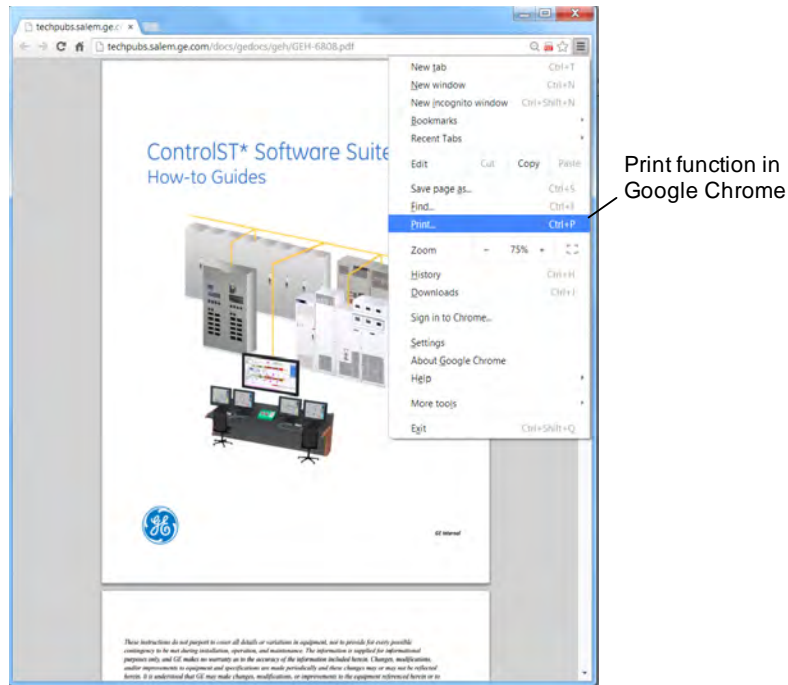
techpubs.salem.ge.c ×

techpubs.salem.ge.com/docs/gedocs/geh/GEH-6808.pdf

ControlST* Software Suite
How-to Guides

GE Internal

New tab Ctrl+T
New window Ctrl+N
New incognito window Ctrl+Shift+N
Bookmarks
Recent Tabs
Edit Cut Copy Paste
Save page as... Ctrl+S
Find... Ctrl+F
Print... Ctrl+P
Zoom − 75% +
History Ctrl+H
Downloads Ctrl+J
Sign in to Chrome...
Settings
About Google Chrome
Help
More tools
Exit Ctrl+Shift+Q

Print function in Google Chrome

These instructions do not purport to cover all details or variations in equipment, nor to provide for every possible contingency to be met during installation, operation, and maintenance. The information is supplied for informational purposes only, and GE makes no warranty as to the accuracy of the information included herein. Changes, modifications, and/or improvements to equipment and specifications are made periodically and these changes may or may not be reflected herein. It is understood that GE may make changes, modifications, or improvements to the equipment referenced herein or to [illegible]